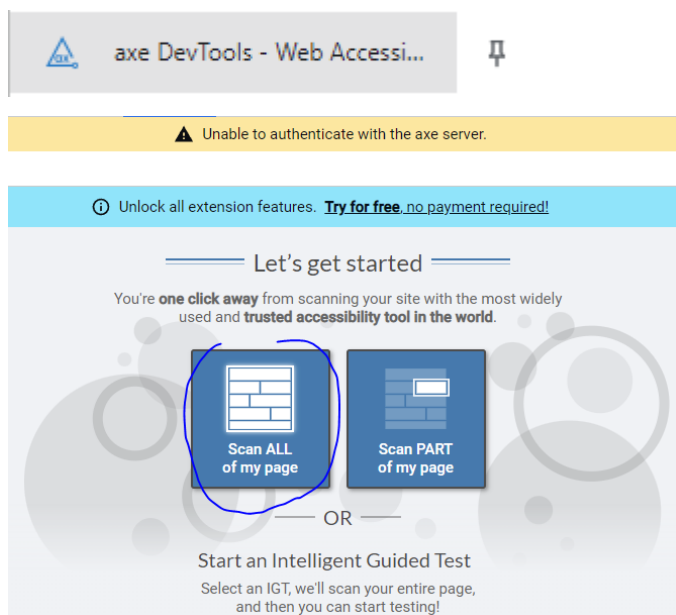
axe DevTools - Web Accessi...

Unable to authenticate with the axe server.

Unlock all extension features. Try for free, no payment required!

Let's get started

You're one click away from scanning your site with the most widely used and trusted accessibility tool in the world.

Scan ALL of my page

Scan PART of my page

OR

Start an Intelligent Guided Test

Select an IGT, we'll scan your entire page, and then you can start testing!